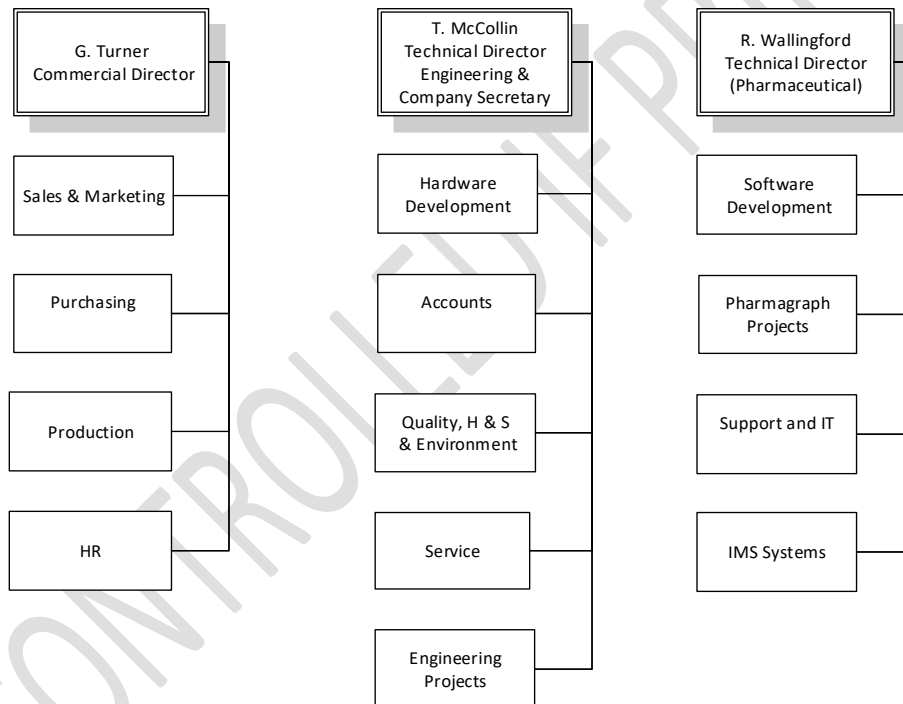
G. Turner
Commercial Director

Sales & Marketing

Purchasing

Production

HR

T. McCollin
Technical Director
Engineering &
Company Secretary

Hardware
Development

Accounts

Quality, H & S
& Environment

Service

Engineering
Projects

R. Wallingford
Technical Director
(Pharmaceutical)

Software
Development

Pharmagraph
Projects

Support and IT

IMS Systems

CONTROLLED IF PR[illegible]